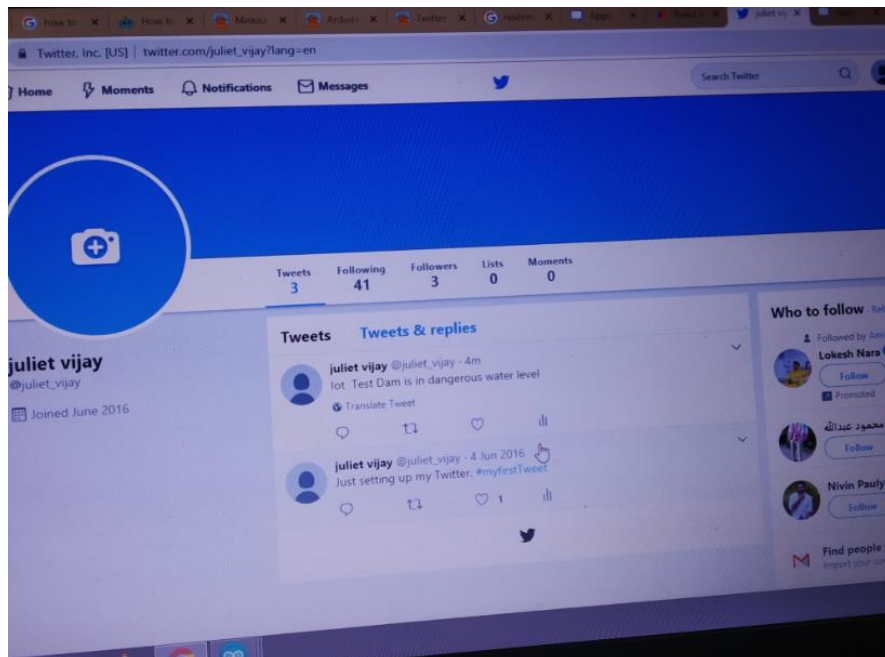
How to | How to | Measu | Arduin | Twitter | nodem | Apps | juliet vij

Twitter, Inc. [US] | twitter.com/juliet_vijay?lang=en

Home Moments Notifications Messages

Search Twitter

Tweets 3 Following 41 Followers 3 Lists 0 Moments 0

juliet vijay
@juliet_vijay
Joined June 2016

Tweets Tweets & replies

juliet vijay @juliet_vijay · 4m
Iot Test Dam is in dangerous water level
Translate Tweet

juliet vijay @juliet_vijay · 4 Jun 2016
Just setting up my Twitter. #myfirstTweet
1

Who to follow · Ref

Followed by Am
Lokesh Nara
Follow
Promoted

محمود عبدالله
Follow

Nivin Pauly
Follow

Find people
Import your co